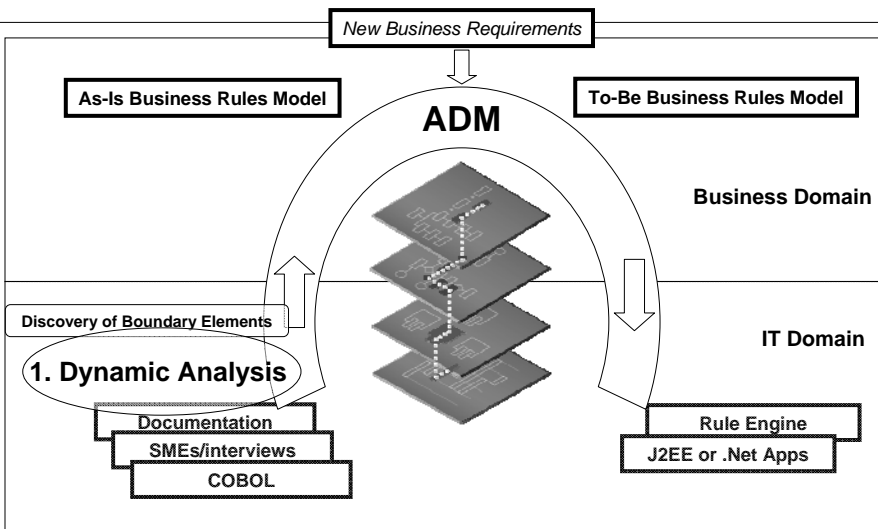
New Business Requirements

As-Is Business Rules Model

To-Be Business Rules Model

ADM

Business Domain

Discovery of Boundary Elements

IT Domain

1. Dynamic Analysis

Documentation

SMEs/interviews

COBOL

Rule Engine

J2EE or .Net Apps